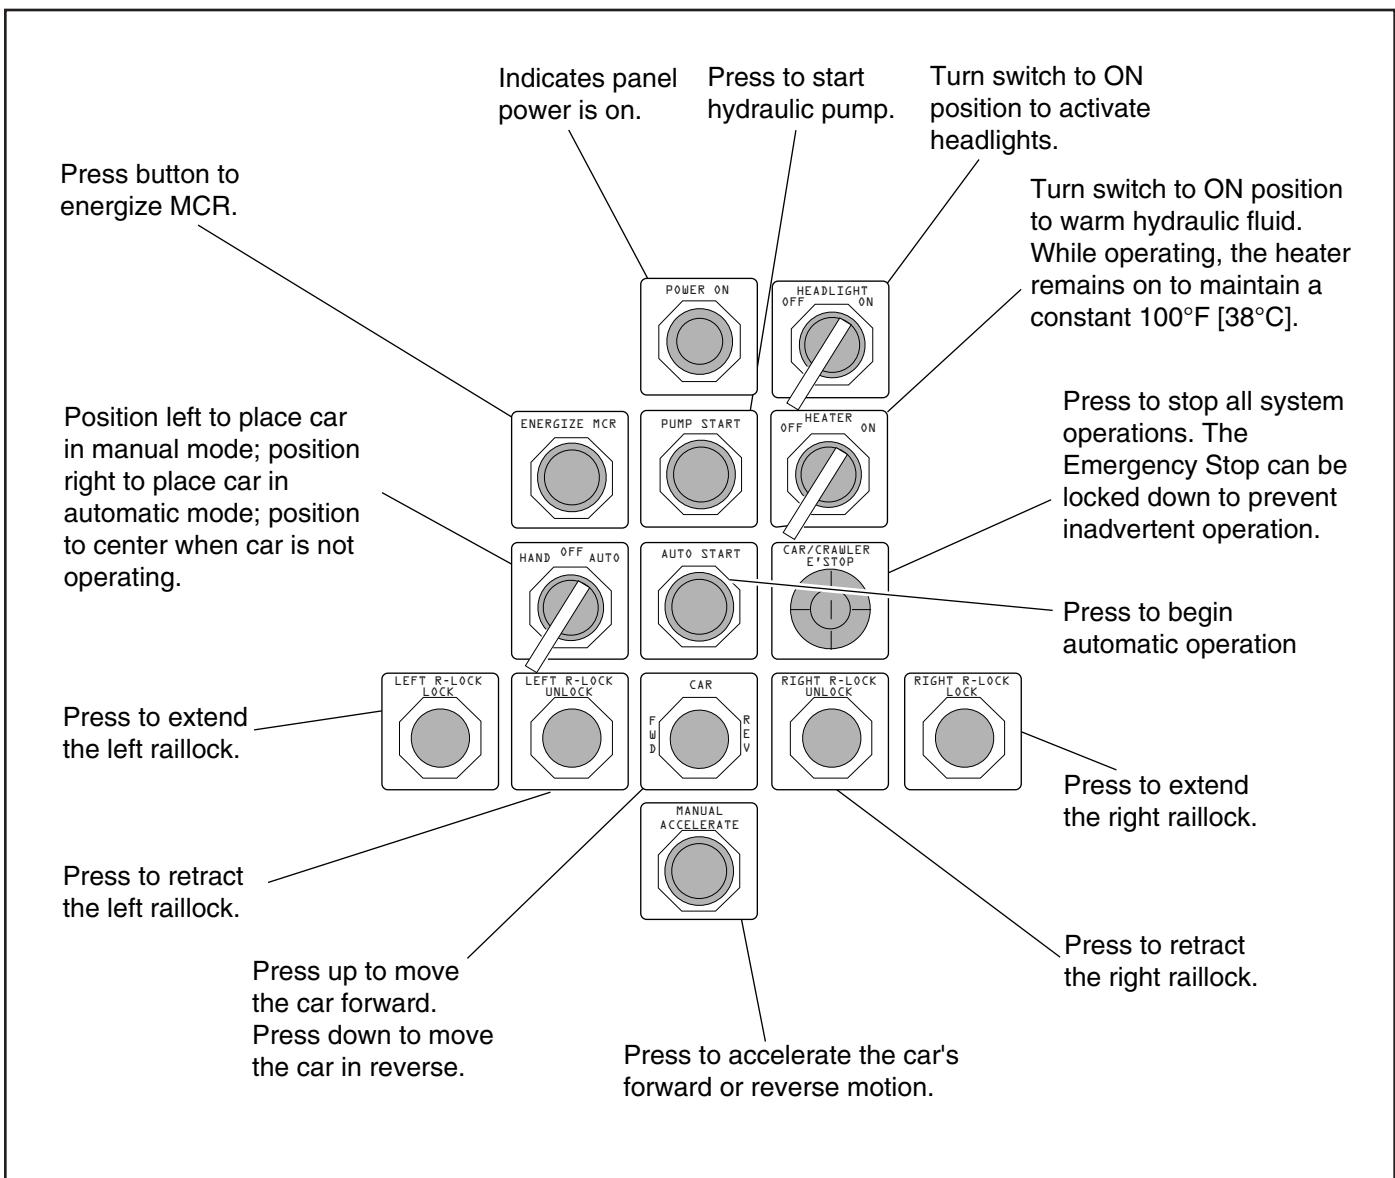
Indicates panel power is on.

Press to start hydraulic pump.

Turn switch to ON position to activate headlights.

Press button to energize MCR.

Turn switch to ON position to warm hydraulic fluid. While operating, the heater remains on to maintain a constant 100°F [38°C].

POWER ON

HEADLIGHT
OFF ON

Position left to place car in manual mode; position right to place car in automatic mode; position to center when car is not operating.

ENERGIZE MCR

PUMP START

HEATER
OFF ON

Press to stop all system operations. The Emergency Stop can be locked down to prevent inadvertent operation.

HAND OFF AUTO

AUTO START

CAR/CRAWLER E'STOP

Press to begin automatic operation

LEFT R-LOCK LOCK

LEFT R-LOCK UNLOCK

CAR
FWD REV

RIGHT R-LOCK UNLOCK

RIGHT R-LOCK LOCK

Press to extend the left raillock.

Press to extend the right raillock.

MANUAL ACCELERATE

Press to retract the left raillock.

Press to retract the right raillock.

Press up to move the car forward. Press down to move the car in reverse.

Press to accelerate the car's forward or reverse motion.